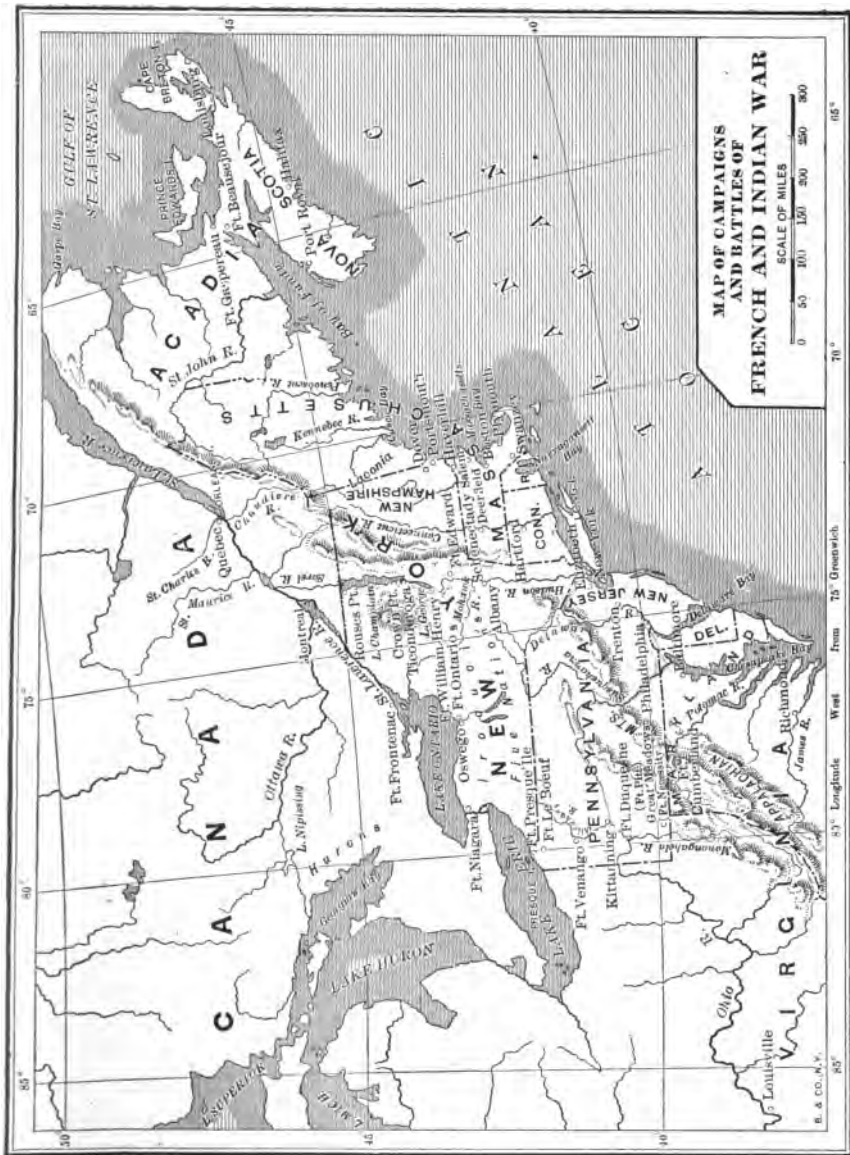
MAP OF CAMPAIGNS AND BATTLES OF FRENCH AND INDIAN WAR

SCALE OF MILES
0 50 100 150 200 250 300

C A N A D A

A C A D I A

NOVA SCOTIA

NEW YORK

NEW HAMPSHIRE

MASS.

CONN.

R.I.

NEW JERSEY

PENNSYLVANIA

DEL.

MARYLAND

VIRGINIA

MAINE

A T L A N T I C O C E A N

GULF OF ST. LAWRENCE

CAPE BRETON I.

PRINCE EDWARD I.

Louisburg

Port Royal

Annapolis

Ft. Beausejour

Ft. Gaspereau

Bay of Fundy

St. John R.

Penobscot R.

Kennebec R.

Gaspe Bay

St. Lawrence R.

Quebec

St. Charles R.

St. Maurice R.

Chaudiere R.

Montreal

Ottawa R.

L. Nipissing

Hurons

Georgian Bay

LAKE HURON

L. SUPERIOR

L. MICH.

Ft. Frontenac

LAKE ONTARIO

Oswego

Ft. Ontario

Ft. Niagara

LAKE ERIE

PRESQUE ISLE

Ft. Presque Isle

Ft. Le Boeuf

Ft. Venango

Kittanning

Ft. Duquesne (Ft. Pitt)

Great Meadows

Ft. Necessity

Cumberland

Monongahela R.

Ohio R.

Louisville

Iroquois

Five Nations

Ft. William Henry

L. George

Ft. Edward

Ticonderoga

Crown Pt.

L. Champlain

Rouses Pt.

Sorel R.

Connecticut R.

Mohawk R.

Schenectady

Albany

Hudson R.

Deerfield

Hartford

Laconia

Dover

Portsmouth

Haverhill

Salem

Boston

Plymouth

Narragansett Bay

New York

Elizabeth

Delaware R.

Trenton

Philadelphia

Susquehanna R.

Baltimore

Potomac R.

Delaware Bay

Chesapeake Bay

Richmond

James R.

ALLEGHANY MTS.

83° Longitude West from 75° Greenwich

85° 80° 75° 70° 65°

30° 45° 40°

E. & CO., N.Y.